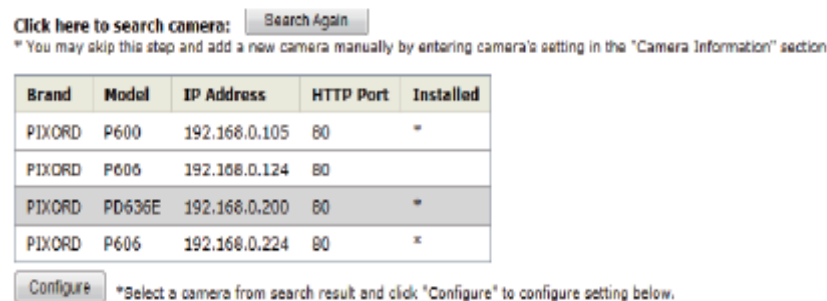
Click here to search camera: Search Again

* You may skip this step and add a new camera manually by entering camera's setting in the "Camera Information" section

| Brand | Model | IP Address | HTTP Port | Installed |
|---|---|---|---|---|
| PIXORD | P600 | 192.168.0.105 | 80 | * |
| PIXORD | P606 | 192.168.0.124 | 80 | |
| PIXORD | PD636E | 192.168.0.200 | 80 | * |
| PIXORD | P606 | 192.168.0.224 | 80 | * |

Configure *Select a camera from search result and click "Configure" to configure setting below.